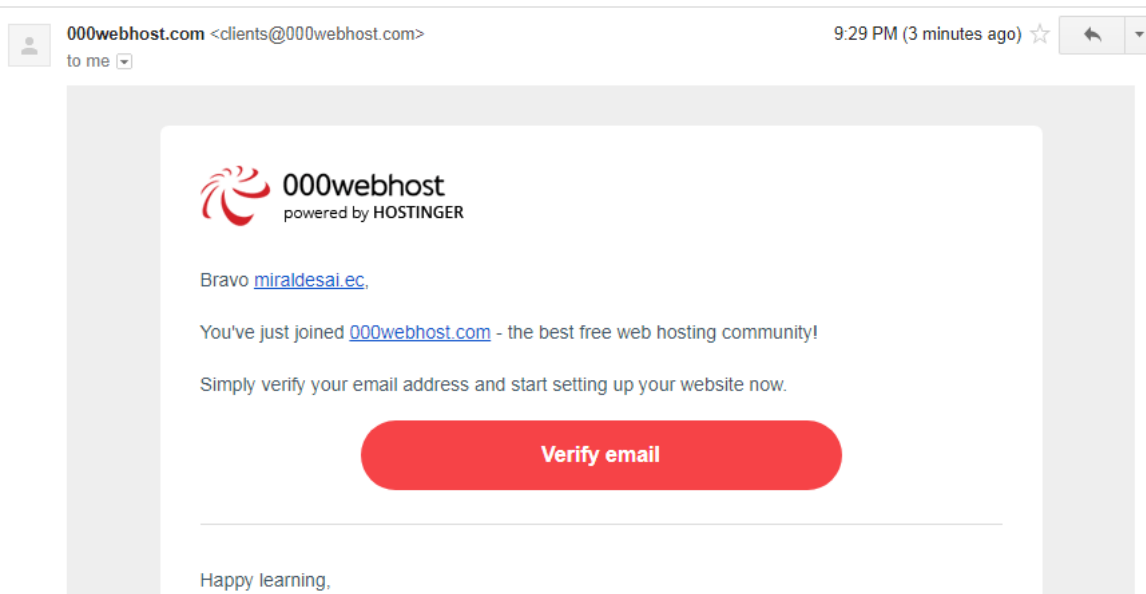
000webhost.com <clients@000webhost.com>
to me

9:29 PM (3 minutes ago)

000webhost
powered by HOSTINGER

Bravo miraldesai.ec,

You've just joined 000webhost.com - the best free web hosting community!

Simply verify your email address and start setting up your website now.

Verify email

Happy learning,